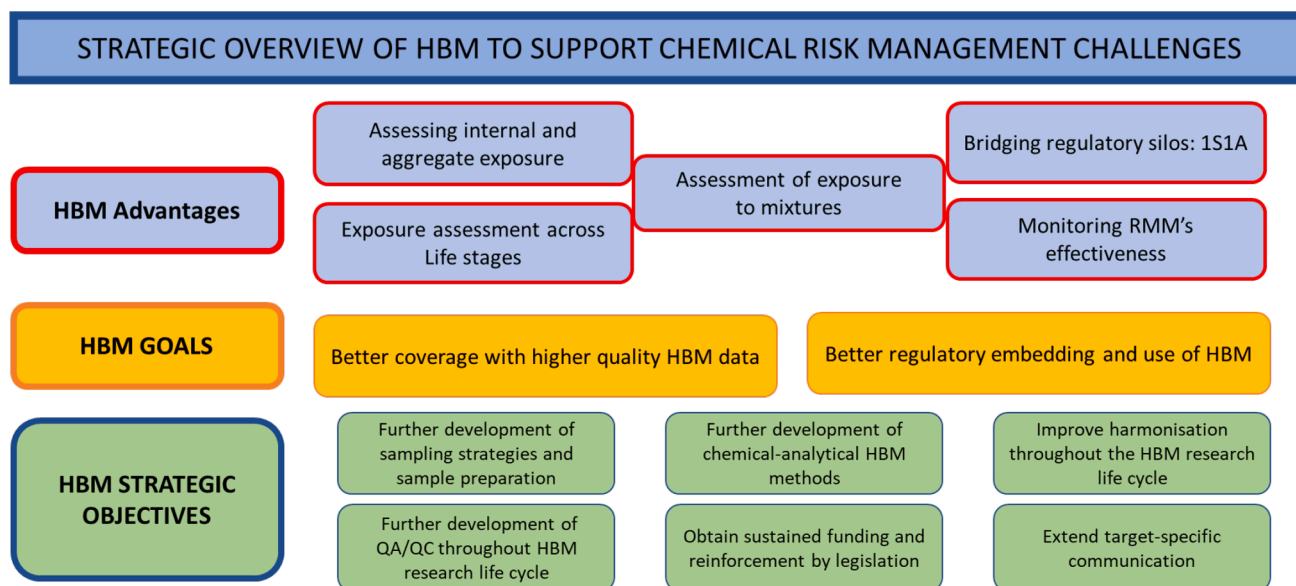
STRATEGIC OVERVIEW OF HBM TO SUPPORT CHEMICAL RISK MANAGEMENT CHALLENGES

HBM Advantages

Assessing internal and aggregate exposure

Exposure assessment across Life stages

Assessment of exposure to mixtures

Bridging regulatory silos: 1S1A

Monitoring RMM's effectiveness

HBM GOALS

Better coverage with higher quality HBM data

Better regulatory embedding and use of HBM

HBM STRATEGIC OBJECTIVES

Further development of sampling strategies and sample preparation

Further development of chemical-analytical HBM methods

Improve harmonisation throughout the HBM research life cycle

Further development of QA/QC throughout HBM research life cycle

Obtain sustained funding and reinforcement by legislation

Extend target-specific communication